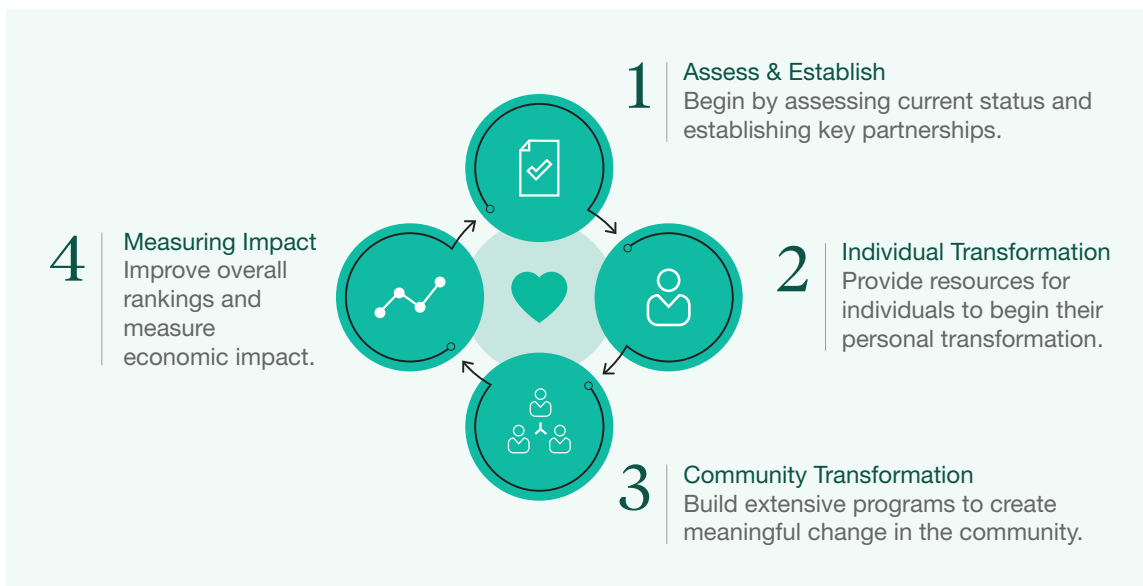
1
Assess & Establish
Begin by assessing current status and establishing key partnerships.

4
Measuring Impact
Improve overall rankings and measure economic impact.

2
Individual Transformation
Provide resources for individuals to begin their personal transformation.

3
Community Transformation
Build extensive programs to create meaningful change in the community.